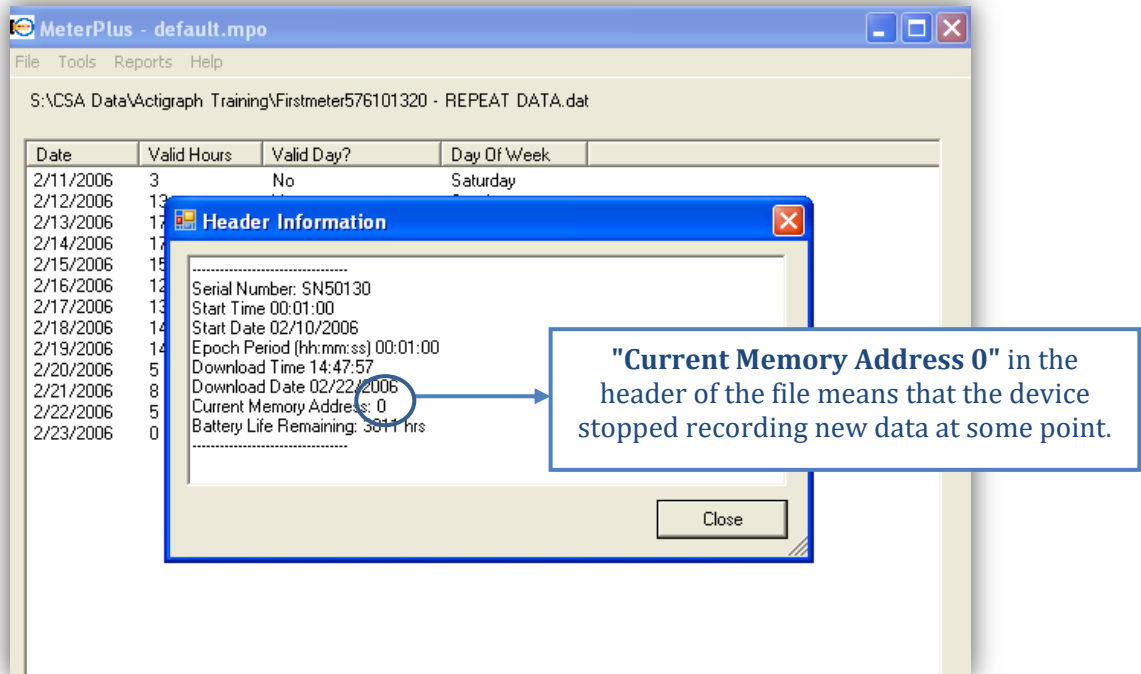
MeterPlus - default.mpo

File Tools Reports Help

S:\CSA Data\Actigraph Training\Firstmeter576101320 - REPEAT DATA.dat

| Date | Valid Hours | Valid Day? | Day Of Week |
|---|---|---|---|
| 2/11/2006 | 3 | No | Saturday |
| 2/12/2006 | 13 | | |
| 2/13/2006 | 17 | | |
| 2/14/2006 | 17 | | |
| 2/15/2006 | 15 | | |
| 2/16/2006 | 12 | | |
| 2/17/2006 | 13 | | |
| 2/18/2006 | 14 | | |
| 2/19/2006 | 14 | | |
| 2/20/2006 | 5 | | |
| 2/21/2006 | 8 | | |
| 2/22/2006 | 5 | | |
| 2/23/2006 | 0 | | |

Header Information

--------------------------------
Serial Number: SN50130
Start Time 00:01:00
Start Date 02/10/2006
Epoch Period (hh:mm:ss) 00:01:00
Download Time 14:47:57
Download Date 02/22/2006
Current Memory Address: 0
Battery Life Remaining: 3011 hrs
--------------------------------

Close

**"Current Memory Address 0"** in the header of the file means that the device stopped recording new data at some point.